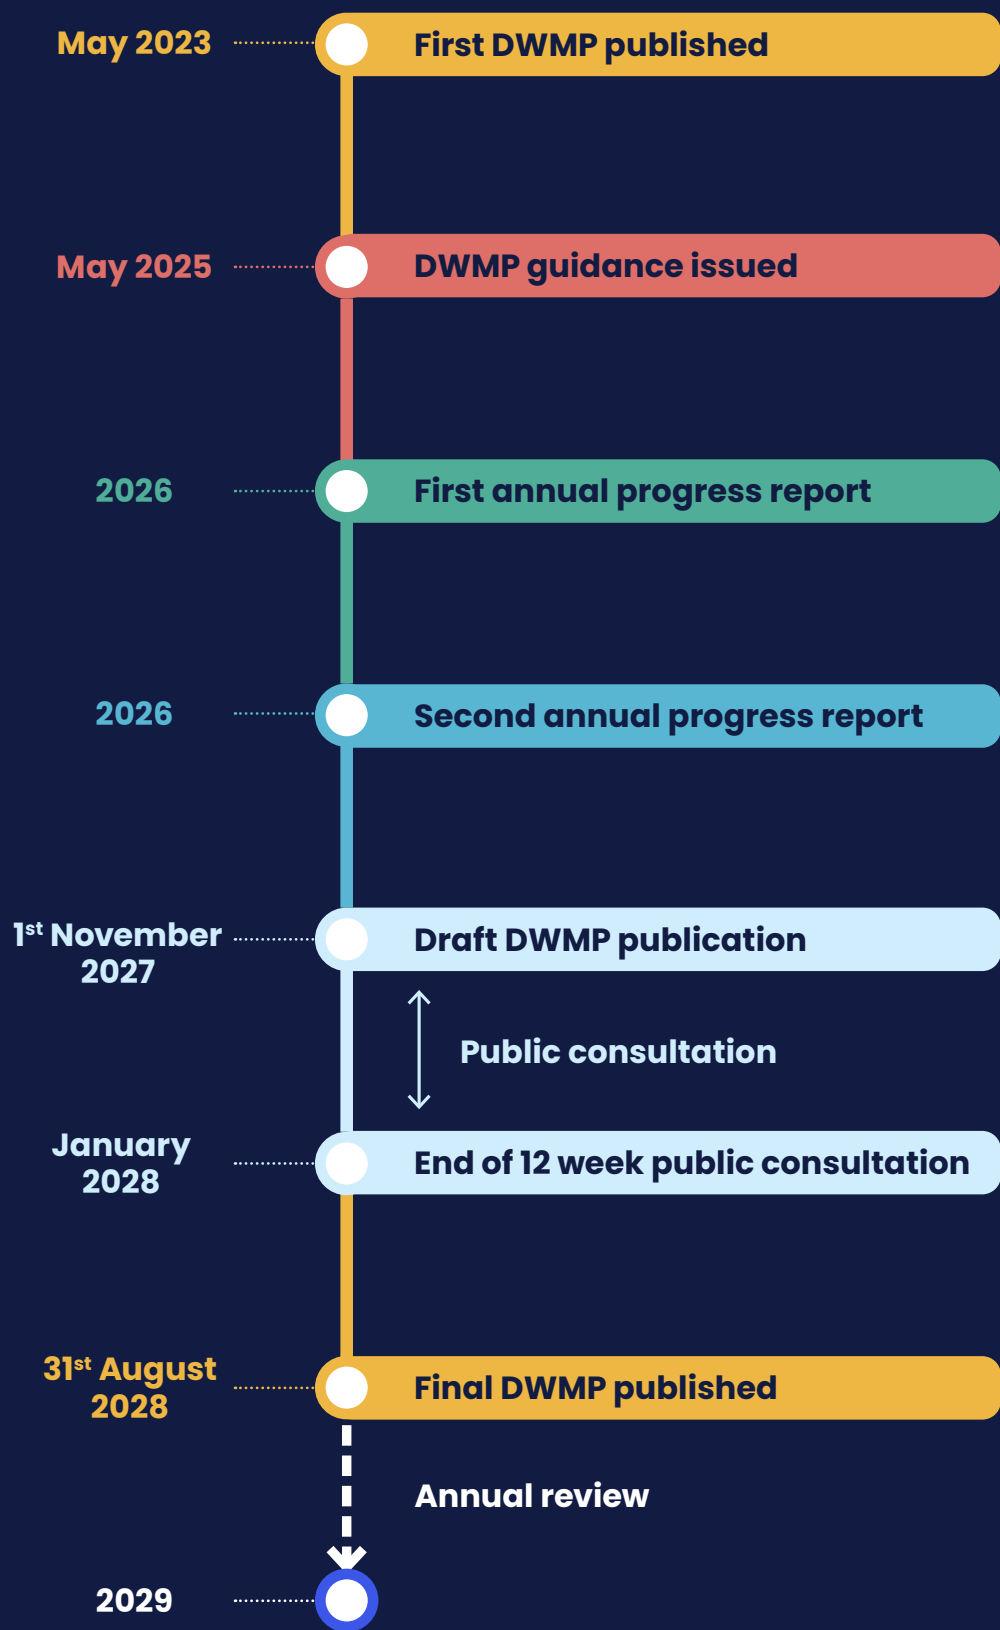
May 2023
First DWMP published

May 2025
DWMP guidance issued

2026
First annual progress report

2026
Second annual progress report

1st November 2027
Draft DWMP publication

Public consultation

January 2028
End of 12 week public consultation

31st August 2028
Final DWMP published

Annual review

2029